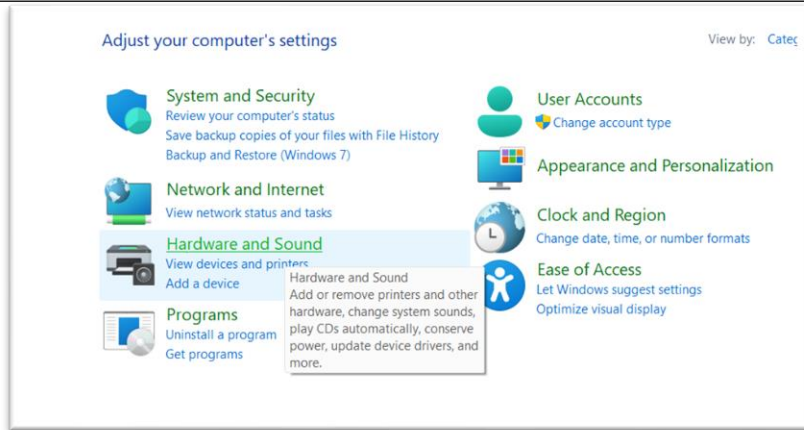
Adjust your computer's settings

View by: Categ

System and Security
Review your computer's status
Save backup copies of your files with File History
Backup and Restore (Windows 7)

Network and Internet
View network status and tasks

Hardware and Sound
View devices and printers
Add a device

Hardware and Sound
Add or remove printers and other hardware, change system sounds, play CDs automatically, conserve power, update device drivers, and more.

Programs
Uninstall a program
Get programs

User Accounts
Change account type

Appearance and Personalization

Clock and Region
Change date, time, or number formats

Ease of Access
Let Windows suggest settings
Optimize visual display